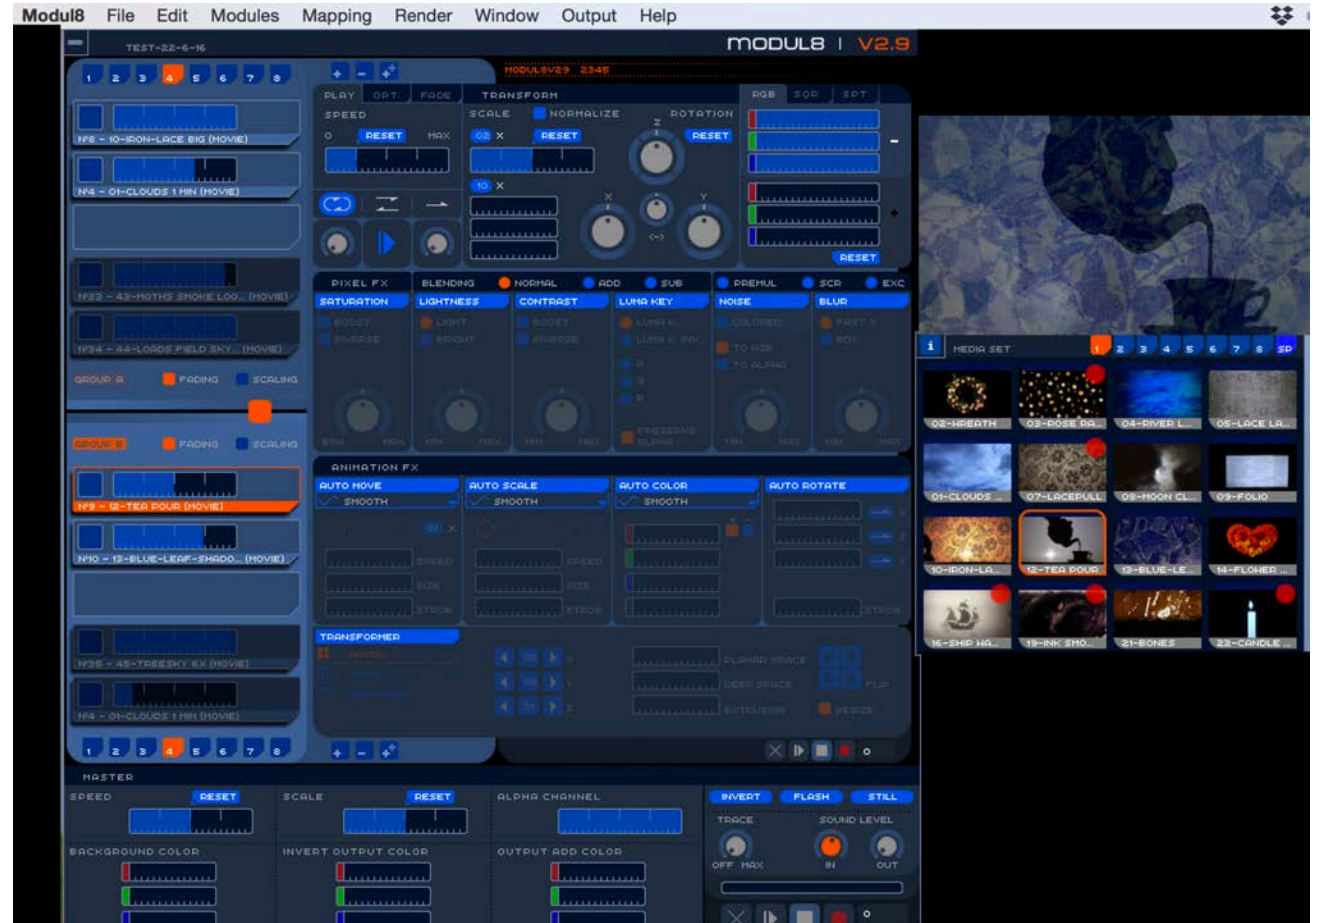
Modul8 File Edit Modules Mapping Render Window Output Help

TEST-22-6-16

MODUL8 | V2.9

1 2 3 4 5 6 7 8

N8 - 10-IRON-LACE BIG (MOVIE)

N4 - 01-CLOUDS 1 MIN (MOVIE)

N23 - 43-MOTHS SMOKE LOO... (MOVIE)

N34 - 44-LORDS FIELD SKY... (MOVIE)

GROUP A FADING SCALING

GROUP B FADING SCALING

N9 - 12-TEA POUR (MOVIE)

N10 - 13-BLUE-LEAF-SHADO... (MOVIE)

N35 - 45-TREESKY EX (MOVIE)

N4 - 01-CLOUDS 1 MIN (MOVIE)

1 2 3 4 5 6 7 8

MODUL8V29 2345

PLAY OPT FADE

SPEED

0 RESET MAX

TRANSFORM

SCALE NORMALIZE ROTATION

02 X RESET RESET

Z

10 X

X Y

(-)

RGB SQR SPT

RESET

PIXEL FX BLENDING NORMAL ADD SUB PREMUL SCR EXC

SATURATION LIGHTNESS CONTRAST LUMA KEY NOISE BLUR

BOOST LIGHT BOOST LUMA K COLORED FAST B
INVERSE BRIGHT INVERSE LUMA K INV TO RGB BOX
TO ALPHA
R
G
B
PRESERVE ALPHA

MIN MAX MIN MAX MIN MAX MIN MAX MIN MAX

ANIMATION FX

AUTO MOVE AUTO SCALE AUTO COLOR AUTO ROTATE

SMOOTH SMOOTH SMOOTH

SPEED SPEED
SIZE SIZE
STRCH STRCH STRCH

TRANSFORMER

PLANAR SPACE
DEEP SPACE FLIP
EXTRUSION RESIZE

0

MEDIA SET 1 2 3 4 5 6 7 8 SP

02-WREATH 03-ROSE PA... 04-RIVER L... 05-LACE LA...

01-CLOUDS 07-LACEPULL 08-MOON CL... 09-FOLIO

10-IRON-LA... 12-TEA POUR 13-BLUE-LE... 14-FLOWER ...

16-SHIP HA... 19-INK SMO... 21-BONES 22-CANDLE ...

MASTER

SPEED RESET SCALE RESET ALPHA CHANNEL

INVERT FLASH STILL

TRACE SOUND LEVEL

OFF MAX IN OUT

BACKGROUND COLOR INVERT OUTPUT COLOR OUTPUT ADD COLOR

0